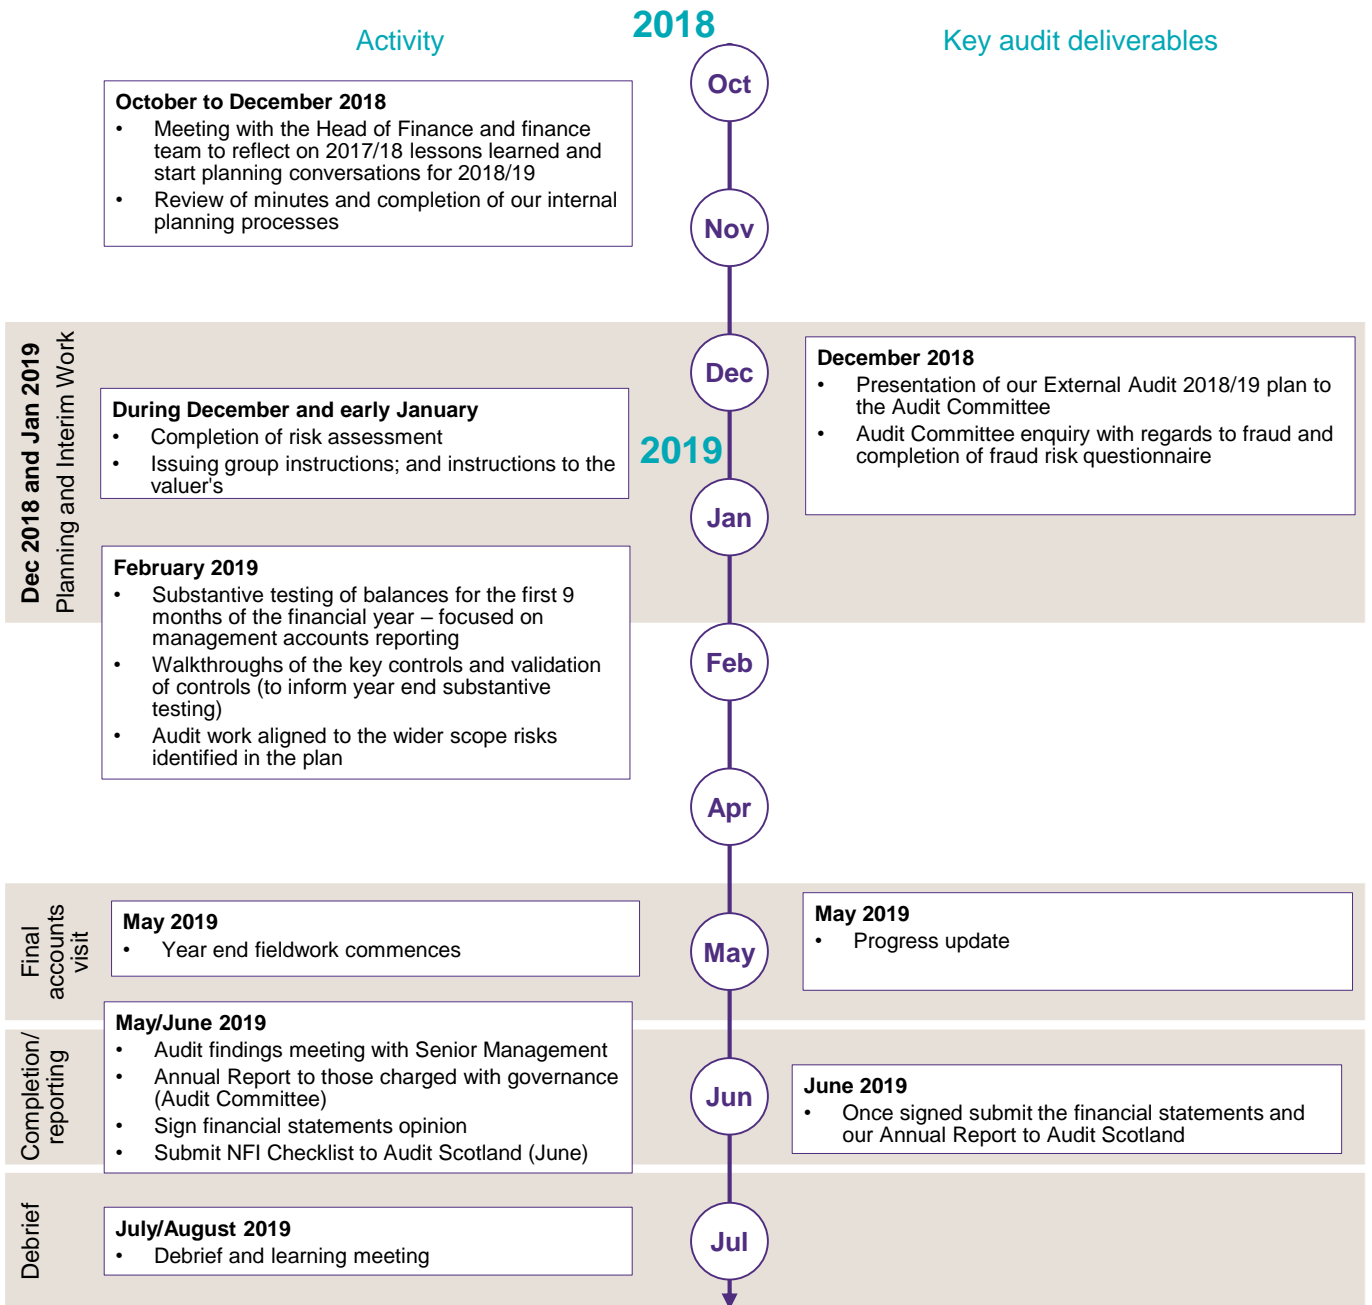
Activity

2018

Key audit deliverables

Oct

October to December 2018
• Meeting with the Head of Finance and finance team to reflect on 2017/18 lessons learned and start planning conversations for 2018/19
• Review of minutes and completion of our internal planning processes

Nov

Dec 2018 and Jan 2019
Planning and Interim Work

Dec

December 2018
• Presentation of our External Audit 2018/19 plan to the Audit Committee
• Audit Committee enquiry with regards to fraud and completion of fraud risk questionnaire

During December and early January
• Completion of risk assessment
• Issuing group instructions; and instructions to the valuer's

2019

Jan

February 2019
• Substantive testing of balances for the first 9 months of the financial year – focused on management accounts reporting
• Walkthroughs of the key controls and validation of controls (to inform year end substantive testing)
• Audit work aligned to the wider scope risks identified in the plan

Feb

Apr

Final accounts visit

May 2019
• Year end fieldwork commences

May

May 2019
• Progress update

Completion/ reporting

May/June 2019
• Audit findings meeting with Senior Management
• Annual Report to those charged with governance (Audit Committee)
• Sign financial statements opinion
• Submit NFI Checklist to Audit Scotland (June)

Jun

June 2019
• Once signed submit the financial statements and our Annual Report to Audit Scotland

Debrief

July/August 2019
• Debrief and learning meeting

Jul